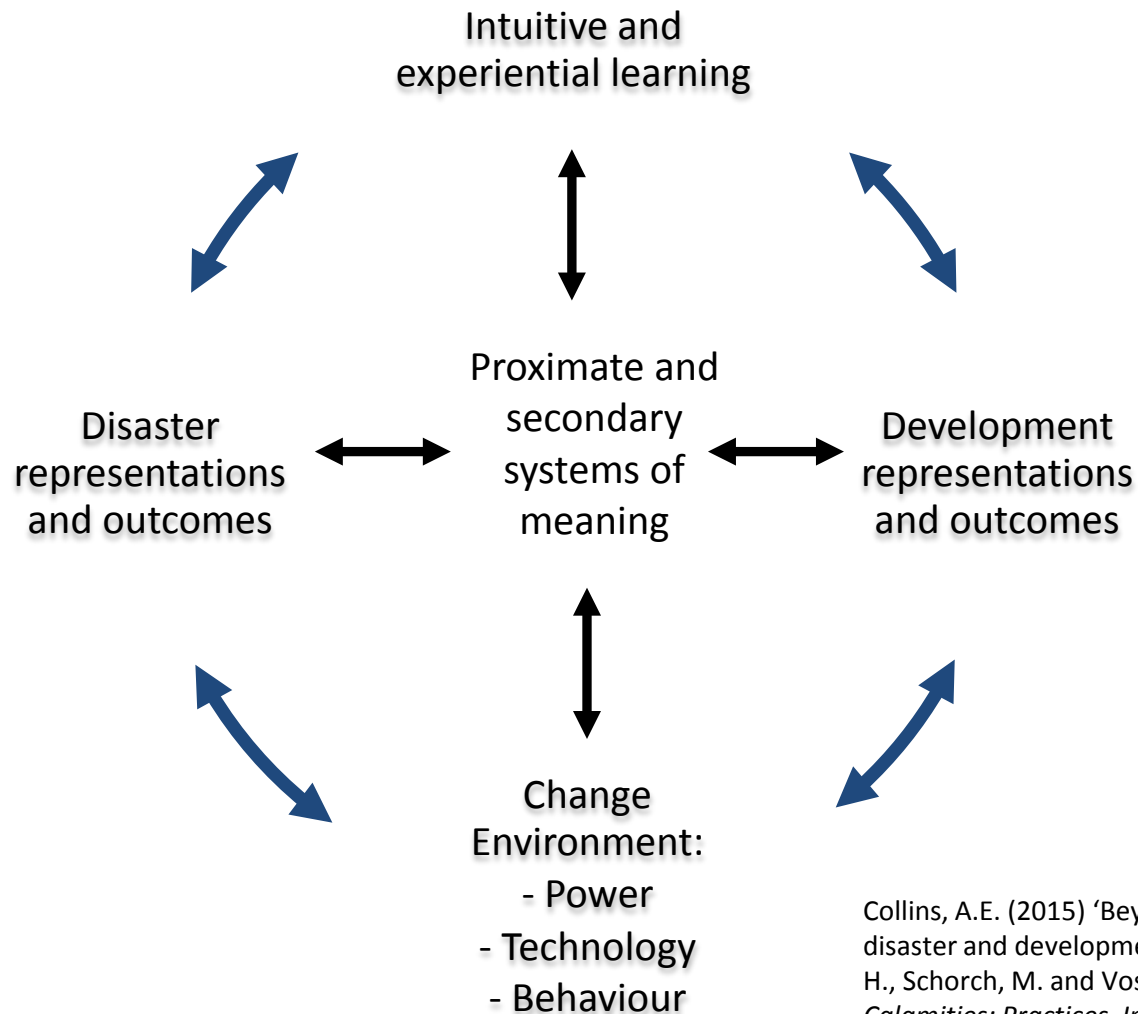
Intuitive and experiential learning

Disaster representations and outcomes

Proximate and secondary systems of meaning

Development representations and outcomes

Change Environment:
- Power
- Technology
- Behaviour

Collins, A.E. (2015) 'Bey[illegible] disaster and developme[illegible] H., Schorch, M. and Vos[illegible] Calamities: Practices, In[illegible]